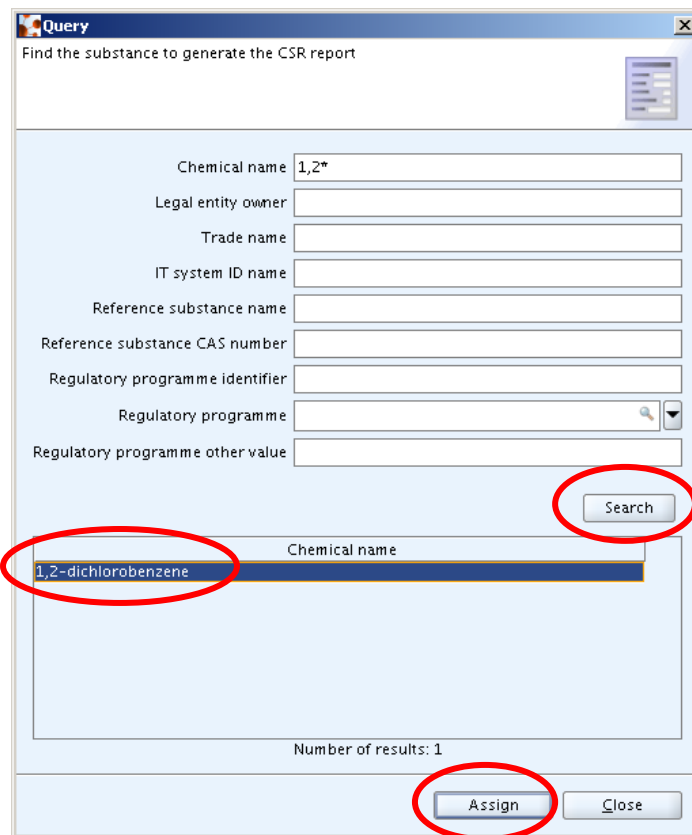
Query

Find the substance to generate the CSR report

Chemical name 1,2*

Legal entity owner

Trade name

IT system ID name

Reference substance name

Reference substance CAS number

Regulatory programme identifier

Regulatory programme

Regulatory programme other value

Search

| Chemical name |
|---|
| 1,2-dichlorobenzene |

Number of results: 1

Assign

Close